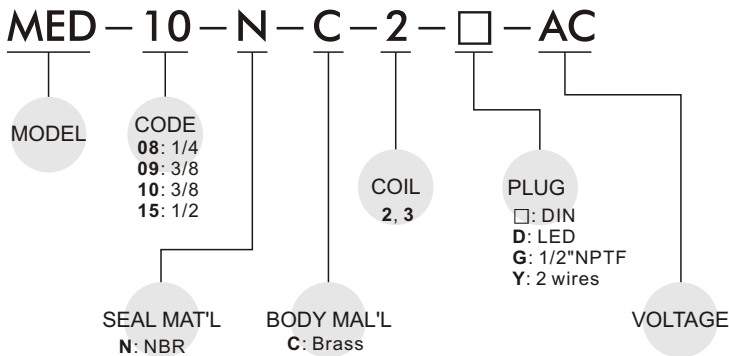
MED – 10 – N – C – 2 – □ – AC

MODEL

CODE
**08**: 1/4
**09**: 3/8
**10**: 3/8
**15**: 1/2

COIL
**2**, **3**

PLUG
□: DIN
**D**: LED
**G**: 1/2"NPTF
**Y**: 2 wires

SEAL MAT'L
**N**: NBR

BODY MAL'L
**C**: Brass

VOLTAGE